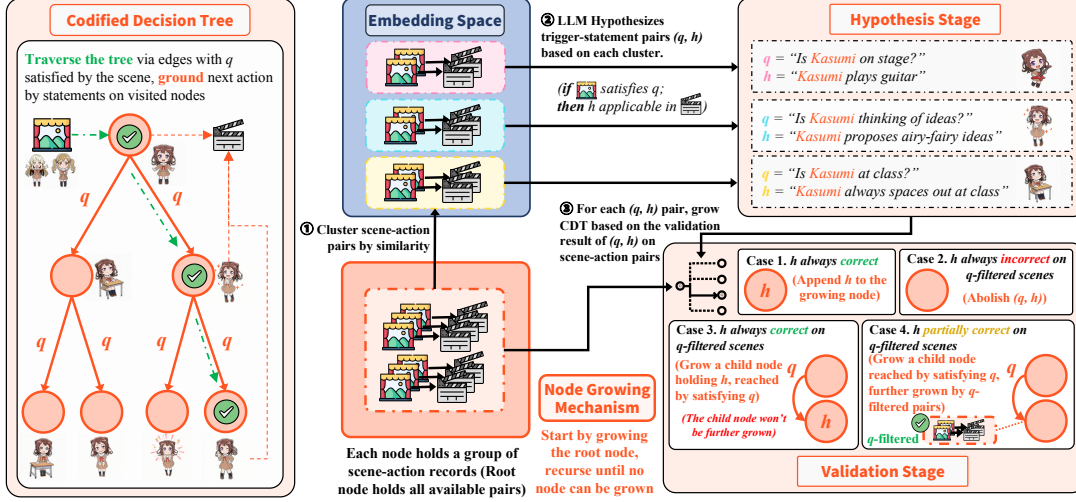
Codified Decision Tree

Traverse the tree via edges with $q$ satisfied by the scene, ground next action by statements on visited nodes

$q$ $q$ $q$ $q$ $q$ $q$

Embedding Space

② LLM Hypothesizes trigger-statement pairs $(q, h)$ based on each cluster.

(if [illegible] satisfies $q$; then $h$ applicable in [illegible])

① Cluster scene-action pairs by similarity

Each node holds a group of scene-action records (Root node holds all available pairs)

Node Growing Mechanism

Start by growing the root node, recurse until no node can be grown

Hypothesis Stage

$q$ = "Is Kasumi on stage?"
$h$ = "Kasumi plays guitar"

$q$ = "Is Kasumi thinking of ideas?"
$h$ = "Kasumi proposes airy-fairy ideas"

$q$ = "Is Kasumi at class?"
$h$ = "Kasumi always spaces out at class"

③ For each $(q, h)$ pair, grow CDT based on the validation result of $(q, h)$ on scene-action pairs

Case 1. $h$ always correct
$h$
(Append $h$ to the growing node)

Case 2. $h$ always incorrect on $q$-filtered scenes
(Abolish $(q, h)$)

Case 3. $h$ always correct on $q$-filtered scenes
(Grow a child node holding $h$, reached by satisfying $q$)
$q$
$h$
(The child node won't be further grown)

Case 4. $h$ partially correct on $q$-filtered scenes
(Grow a child node reached by satisfying $q$, further grown by $q$-filtered pairs)
$q$
$q$-filtered

Validation Stage